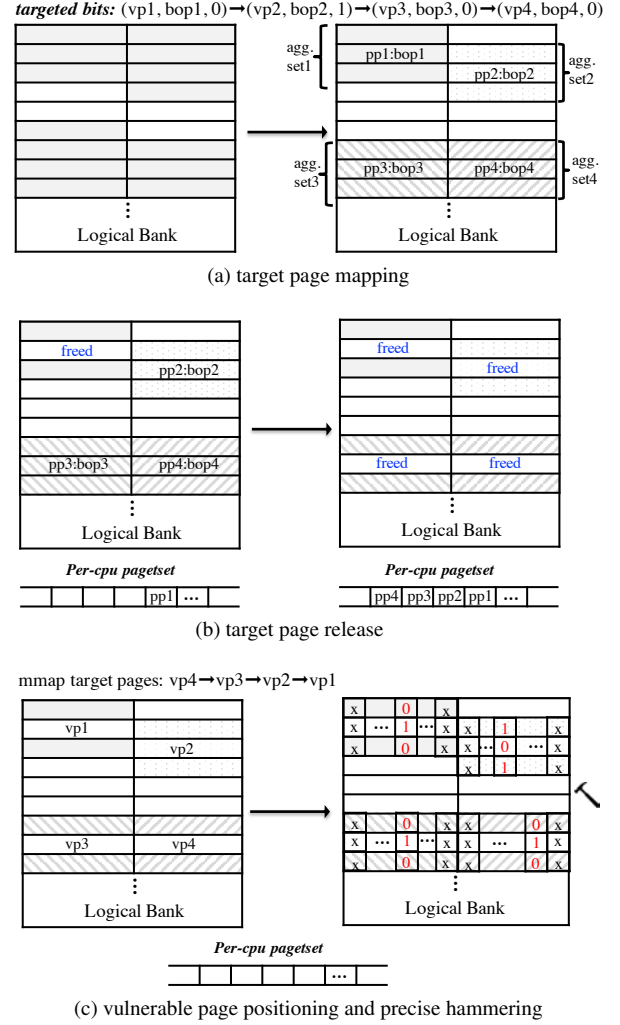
***targeted bits:*** (vp1, bop1, 0) → (vp2, bop2, 1) → (vp3, bop3, 0) → (vp4, bop4, 0)

⋮
Logical Bank

agg. set1
pp1:bop1
pp2:bop2
agg. set2
agg. set3
pp3:bop3
pp4:bop4
agg. set4
⋮
Logical Bank

(a) target page mapping

freed
pp2:bop2
pp3:bop3
pp4:bop4
⋮
Logical Bank

***Per-cpu pagetset***
pp1 …

freed
freed
freed
freed
⋮
Logical Bank

***Per-cpu pagetset***
pp4 pp3 pp2 pp1 …

(b) target page release

mmap target pages: vp4 → vp3 → vp2 → vp1

vp1
vp2
vp3
vp4
⋮
Logical Bank

***Per-cpu pagetset***
…

x 0 x
x … 1 … x x 1 x
x 0 x x … 0 … x
x 1 x
x 0 x x 0 x
x … 1 … x x … 1 x
x 0 x x 0 x
⋮
Logical Bank

(c) vulnerable page positioning and precise hammering